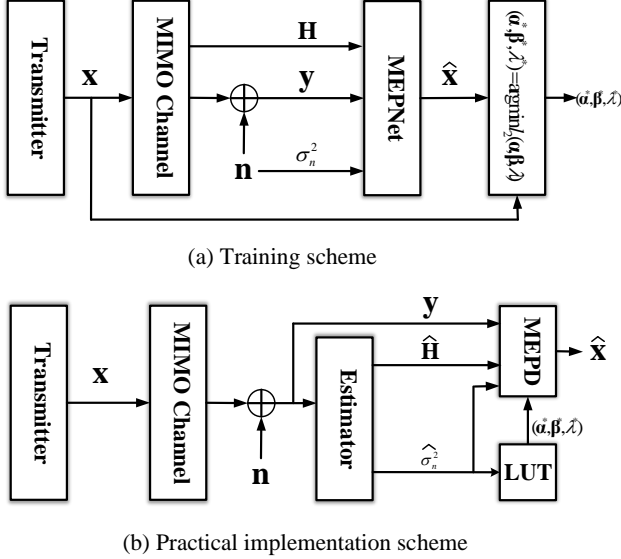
Transmitter

MIMO Channel

$\mathbf{x}$

$\mathbf{H}$

$\mathbf{y}$

$\mathbf{n}$

$\sigma_n^2$

MEPNet

$\hat{\mathbf{x}}$

$(\boldsymbol{\alpha}^*, \boldsymbol{\beta}^*, \lambda^*) = \arg\min L(\boldsymbol{\alpha}, \boldsymbol{\beta}, \lambda)$

$(\boldsymbol{\alpha}^*, \boldsymbol{\beta}^*, \lambda^*)$

(a) Training scheme

Transmitter

$\mathbf{x}$

MIMO Channel

$\mathbf{n}$

$\mathbf{y}$

Estimator

$\hat{\mathbf{H}}$

$\hat{\sigma}_n^2$

MEPD

$\hat{\mathbf{x}}$

$(\boldsymbol{\alpha}^*, \boldsymbol{\beta}^*, \lambda^*)$

LUT

(b) Practical implementation scheme